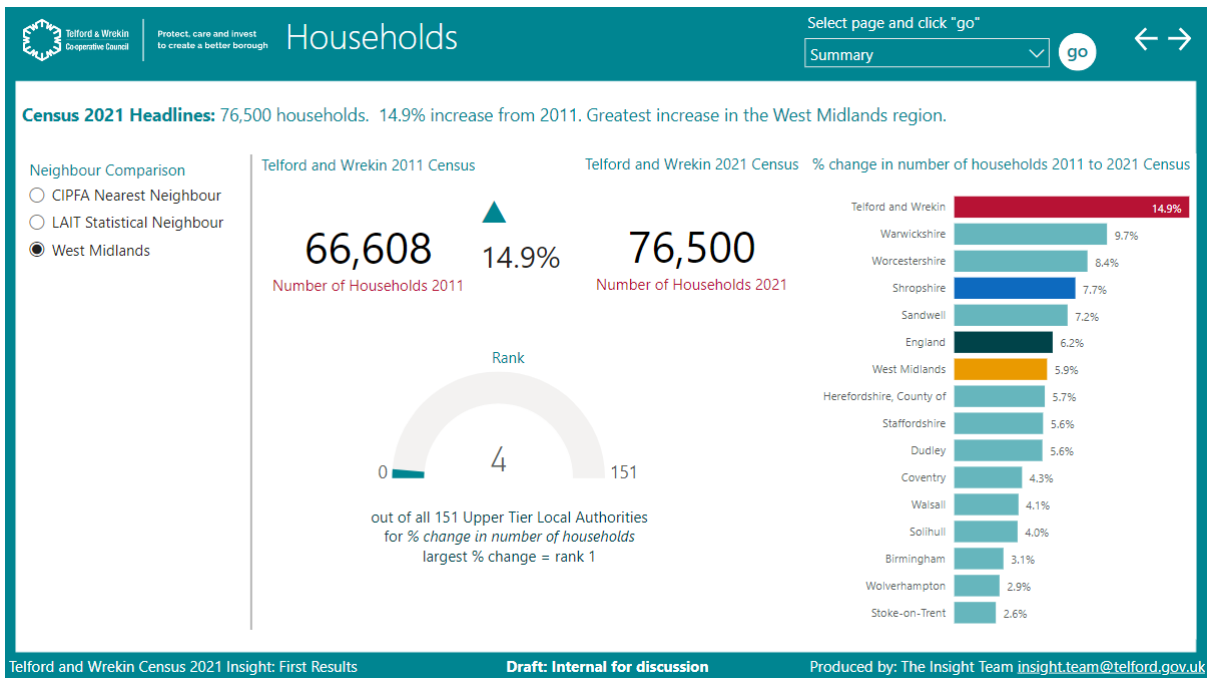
Telford & Wrekin Co-operative Council

Protect, care and invest to create a better borough

Households

Select page and click "go"

Summary

go

Census 2021 Headlines: 76,500 households. 14.9% increase from 2011. Greatest increase in the West Midlands region.

Neighbour Comparison
CIPFA Nearest Neighbour
LAIT Statistical Neighbour
West Midlands

Telford and Wrekin 2011 Census

66,608
Number of Households 2011

14.9%

Telford and Wrekin 2021 Census

76,500
Number of Households 2021

Rank

0
4
151

out of all 151 Upper Tier Local Authorities for *% change in number of households* largest % change = rank 1

% change in number of households 2011 to 2021 Census

| Area | % change |
|---|---|
| Telford and Wrekin | 14.9% |
| Warwickshire | 9.7% |
| Worcestershire | 8.4% |
| Shropshire | 7.7% |
| Sandwell | 7.2% |
| England | 6.2% |
| West Midlands | 5.9% |
| Herefordshire, County of | 5.7% |
| Staffordshire | 5.6% |
| Dudley | 5.6% |
| Coventry | 4.3% |
| Walsall | 4.1% |
| Solihull | 4.0% |
| Birmingham | 3.1% |
| Wolverhampton | 2.9% |
| Stoke-on-Trent | 2.6% |

Telford and Wrekin Census 2021 Insight: First Results

Draft: Internal for discussion

Produced by: The Insight Team insight.team@telford.gov.uk